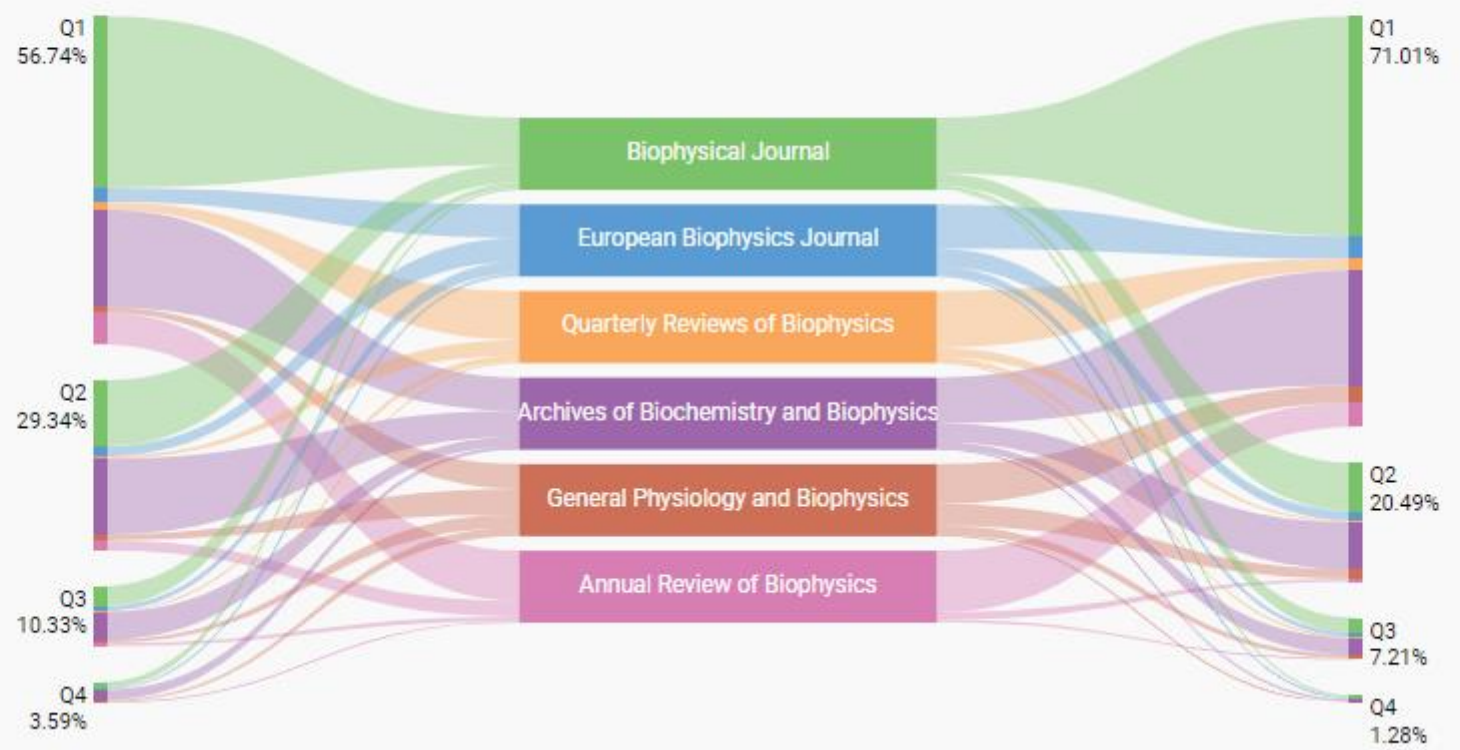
Q1
56.74%

Q2
29.34%

Q3
10.33%

Q4
3.59%

Biophysical Journal

European Biophysics Journal

Quarterly Reviews of Biophysics

Archives of Biochemistry and Biophysics

General Physiology and Biophysics

Annual Review of Biophysics

Q1
71.01%

Q2
20.49%

Q3
7.21%

Q4
1.28%